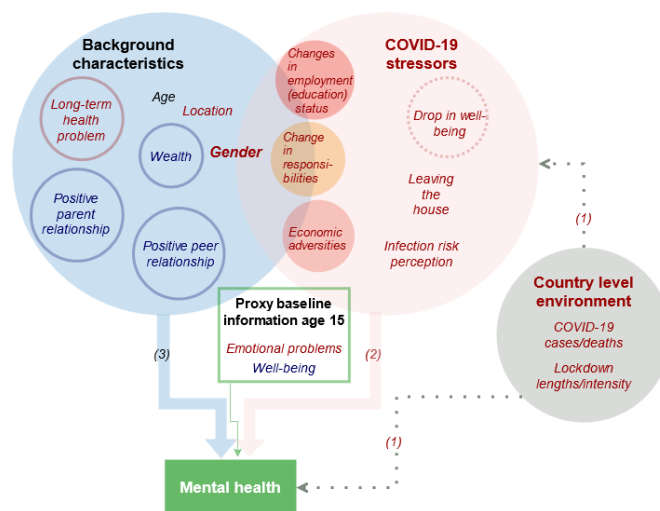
Background characteristics

Age

Location

Long-term health problem

Wealth

Gender

Positive parent relationship

Positive peer relationship

COVID-19 stressors

Changes in employment (education) status

Drop in well-being

Change in responsibilities

Leaving the house

Economic adversities

Infection risk perception

(1)

Country level environment

COVID-19 cases/deaths

Lockdown lengths/intensity

Proxy baseline information age 15

Emotional problems

Well-being

(3)

(2)

(1)

Mental health